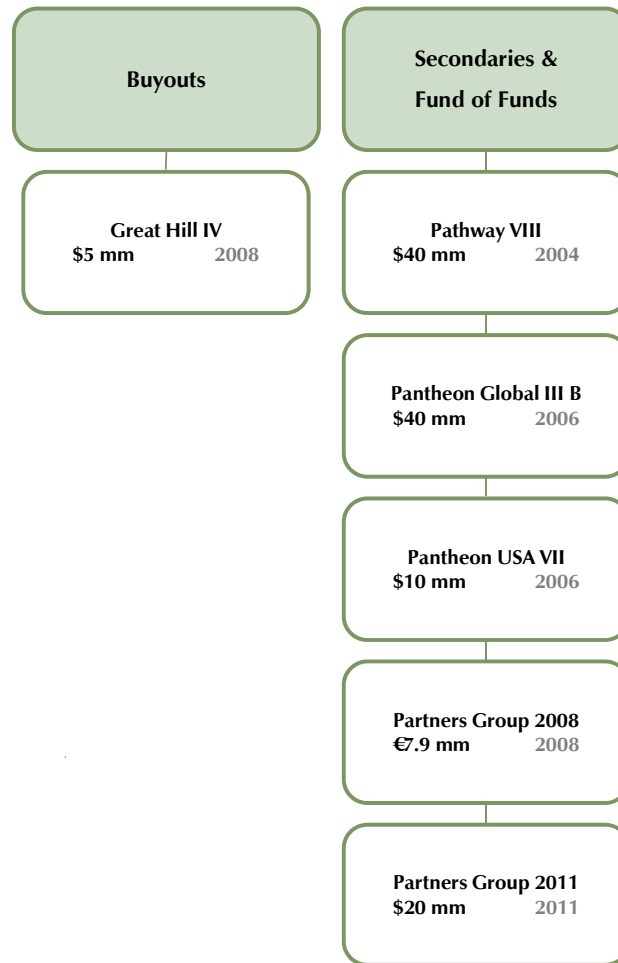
Buyouts

Great Hill IV
\$5 mm 2008

Secondaries & Fund of Funds

Pathway VIII
\$40 mm 2004

Pantheon Global III B
\$40 mm 2006

Pantheon USA VII
\$10 mm 2006

Partners Group 2008
€7.9 mm 2008

Partners Group 2011
\$20 mm 2011